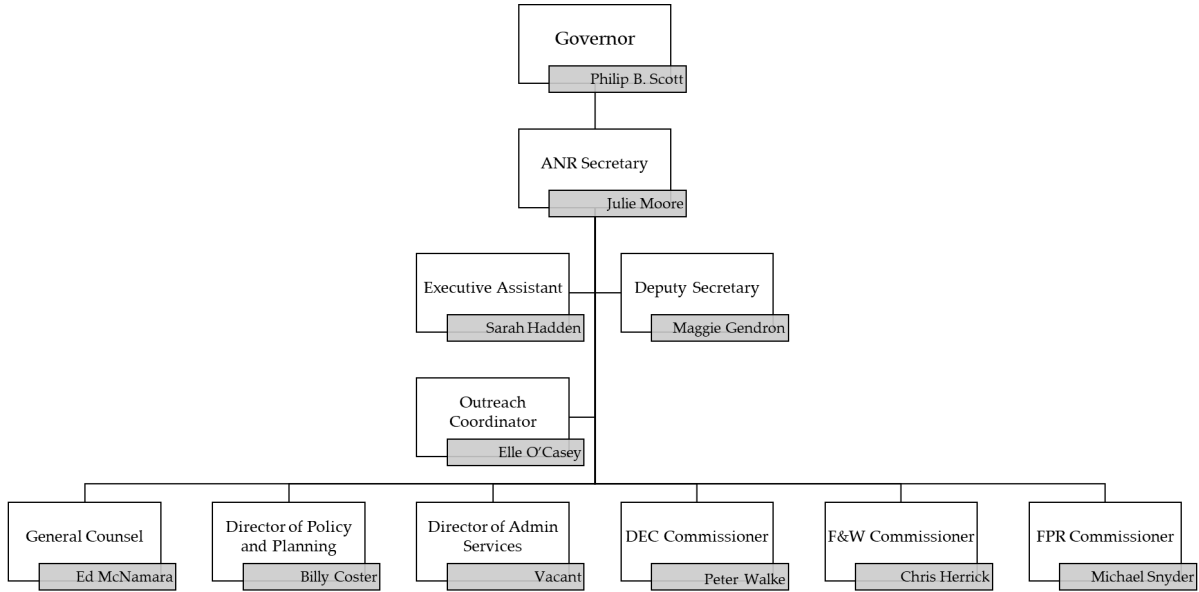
Governor
Philip B. Scott

ANR Secretary
Julie Moore

Executive Assistant
Sarah Hadden

Deputy Secretary
Maggie Gendron

Outreach Coordinator
Elle O'Casey

General Counsel
Ed McNamara

Director of Policy and Planning
Billy Coster

Director of Admin Services
Vacant

DEC Commissioner
Peter Walke

F&W Commissioner
Chris Herrick

FPR Commissioner
Michael Snyder